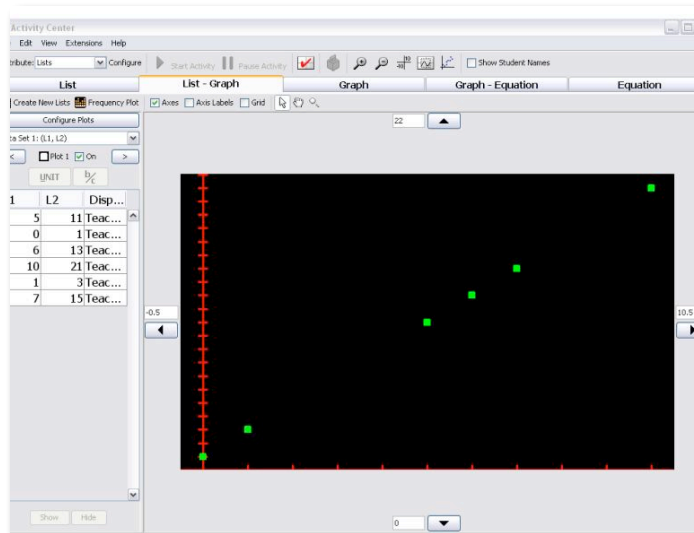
Activity Center

Edit View Extensions Help

tribute: Lists Configure Start Activity Pause Activity Show Student Names

| List | List - Graph | Graph | Graph - Equation | Equation |
|---|---|---|---|---|

Create New Lists Frequency Plot Axes Axis Labels Grid

Configure Plots

ta Set 1: (L1, L2)

< Plot 1 On >

UNIT

| 1 | L2 | Disp... |
|---|---|---|
| 5 | 11 | Teac... |
| 0 | 1 | Teac... |
| 6 | 13 | Teac... |
| 10 | 21 | Teac... |
| 1 | 3 | Teac... |
| 7 | 15 | Teac... |

Show Hide

22

-0.5

10.5

0